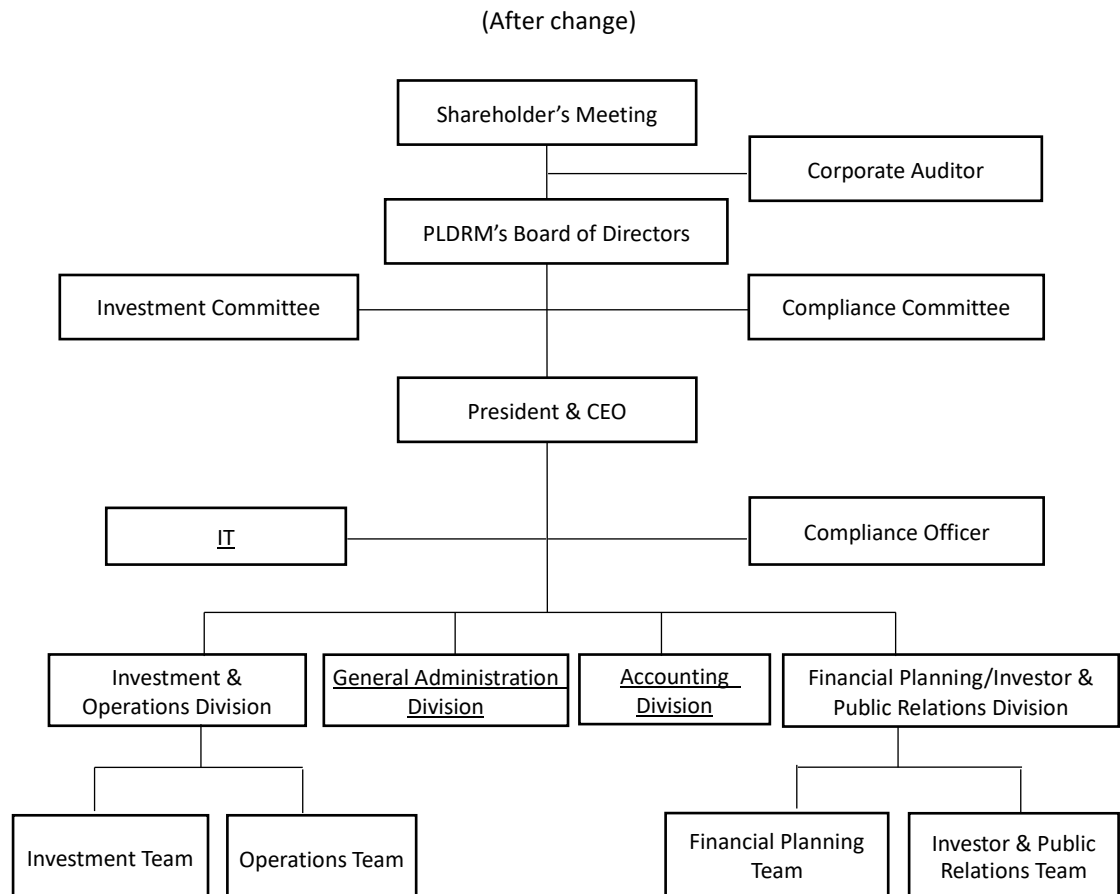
(After change)

Shareholder’s Meeting

Corporate Auditor

PLDRM’s Board of Directors

Investment Committee

Compliance Committee

President & CEO

IT

Compliance Officer

Investment & Operations Division

General Administration Division

Accounting Division

Financial Planning/Investor & Public Relations Division

Investment Team

Operations Team

Financial Planning Team

Investor & Public Relations Team